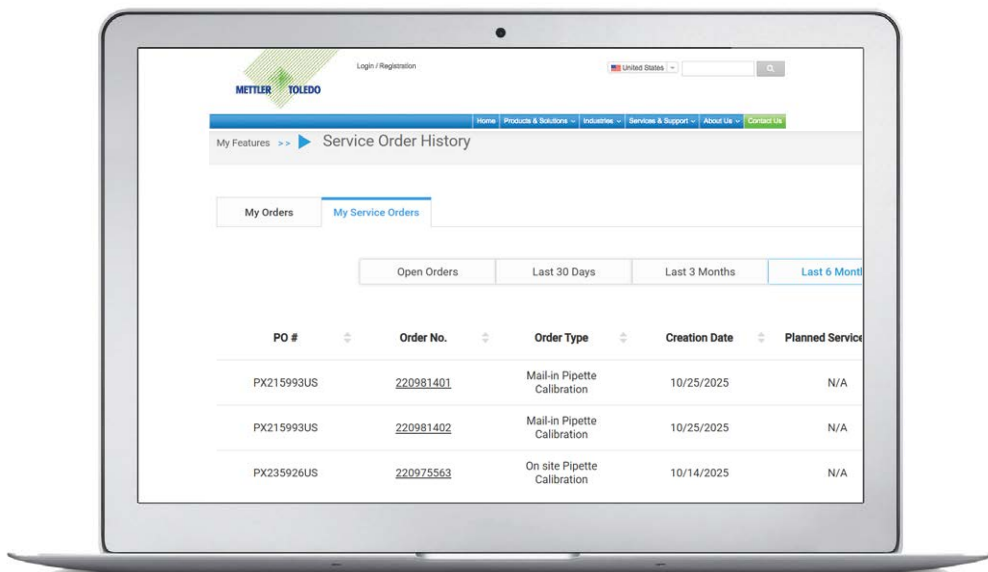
METTLER TOLEDO

Login / Registration

United States

Home Products & Solutions Industries Services & Support About Us Contact Us

My Features >> Service Order History

My Orders My Service Orders

Open Orders Last 30 Days Last 3 Months Last 6 Montl

| PO # | Order No. | Order Type | Creation Date | Planned Service |
|---|---|---|---|---|
| PX215993US | 220981401 | Mail-in Pipette Calibration | 10/25/2025 | N/A |
| PX215993US | 220981402 | Mail-in Pipette Calibration | 10/25/2025 | N/A |
| PX235926US | 220975563 | On site Pipette Calibration | 10/14/2025 | N/A |